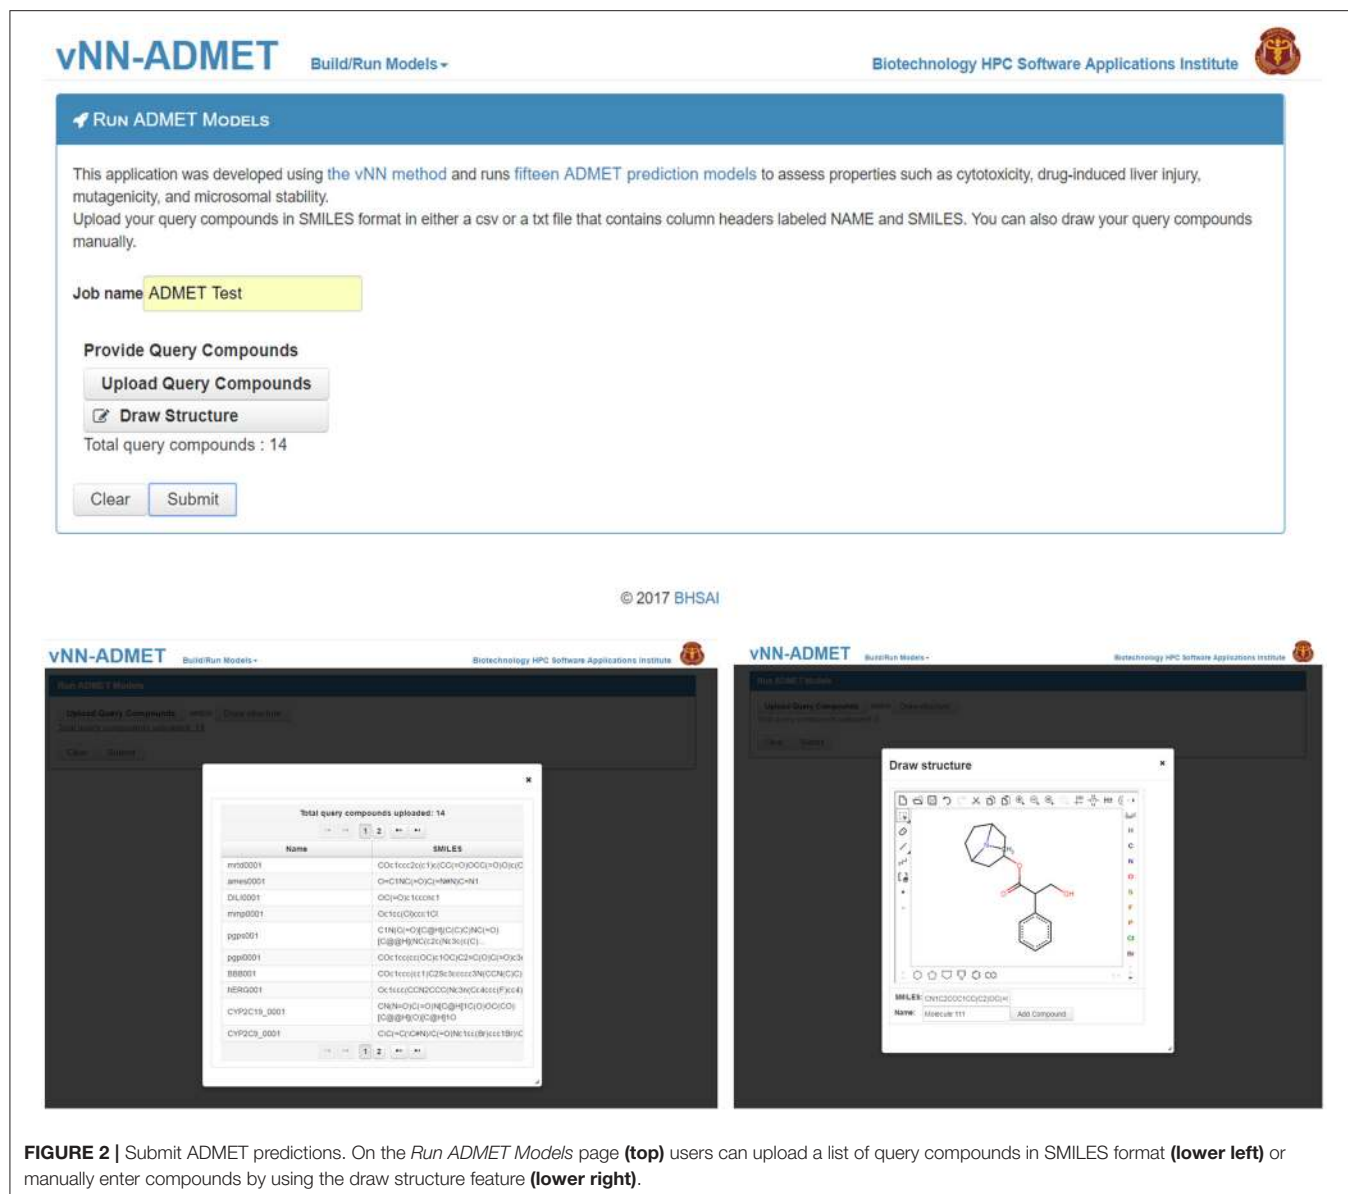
vNN-ADMET Build/Run Models▾ Biotechnology HPC Software Applications Institute

Run ADMET Models

This application was developed using the vNN method and runs fifteen ADMET prediction models to assess properties such as cytotoxicity, drug-induced liver injury, mutagenicity, and microsomal stability.
Upload your query compounds in SMILES format in either a csv or a txt file that contains column headers labeled NAME and SMILES. You can also draw your query compounds manually.

Job name ADMET Test

Provide Query Compounds
Upload Query Compounds
Draw Structure
Total query compounds : 14

Clear Submit

© 2017 BHSAI

vNN-ADMET Build/Run Models▾ Biotechnology HPC Software Applications Institute

Total query compounds uploaded: 14

1 2

| Name | SMILES |
|---|---|
| mrtd0001 | COc1ccc2c(c1)c(CC(=O)OCC(=O)O)c(C |
| ames0001 | O=C1NC(=O)C(=N#N)C=N1 |
| DILI0001 | OC(=O)c1ccccc1 |
| mmp0001 | Oc1cc(Cl)ccc1Cl |
| pgps001 | C1N(C(=O)[C@H](C(C)C)NC(=O)[C@@H](NC(c2c(Nc3c(c(C)... |
| pgpi0001 | COc1cc(cc(OC)c1OC)C2=C(O(C(=O)c3 |
| BBB001 | COc1ccc(cc1)C25c3ccccc3N(CCN(C)C) |
| hERG001 | Oc1ccc(CCN2CCC(Nc3nc(Cc4ccc(F)cc4) |
| CYP2C19_0001 | CN(N=O)C(=O)N[C@H]1C(O)OC(CO)[C@@H](O)[C@H]1O |
| CYP2C9_0001 | C/C(=C(C#N)/C(=O)Nc1cc(Br)ccc1Br)C |

1 2

vNN-ADMET Build/Run Models▾ Biotechnology HPC Software Applications Institute

Draw structure

OH

SMILES: CN1C2CCC1CC(C2)OC(=
Name: Molecule 111 Add Compound

FIGURE 2 | Submit ADMET predictions. On the Run ADMET Models page (top) users can upload a list of query compounds in SMILES format (lower left) or manually enter compounds by using the draw structure feature (lower right).